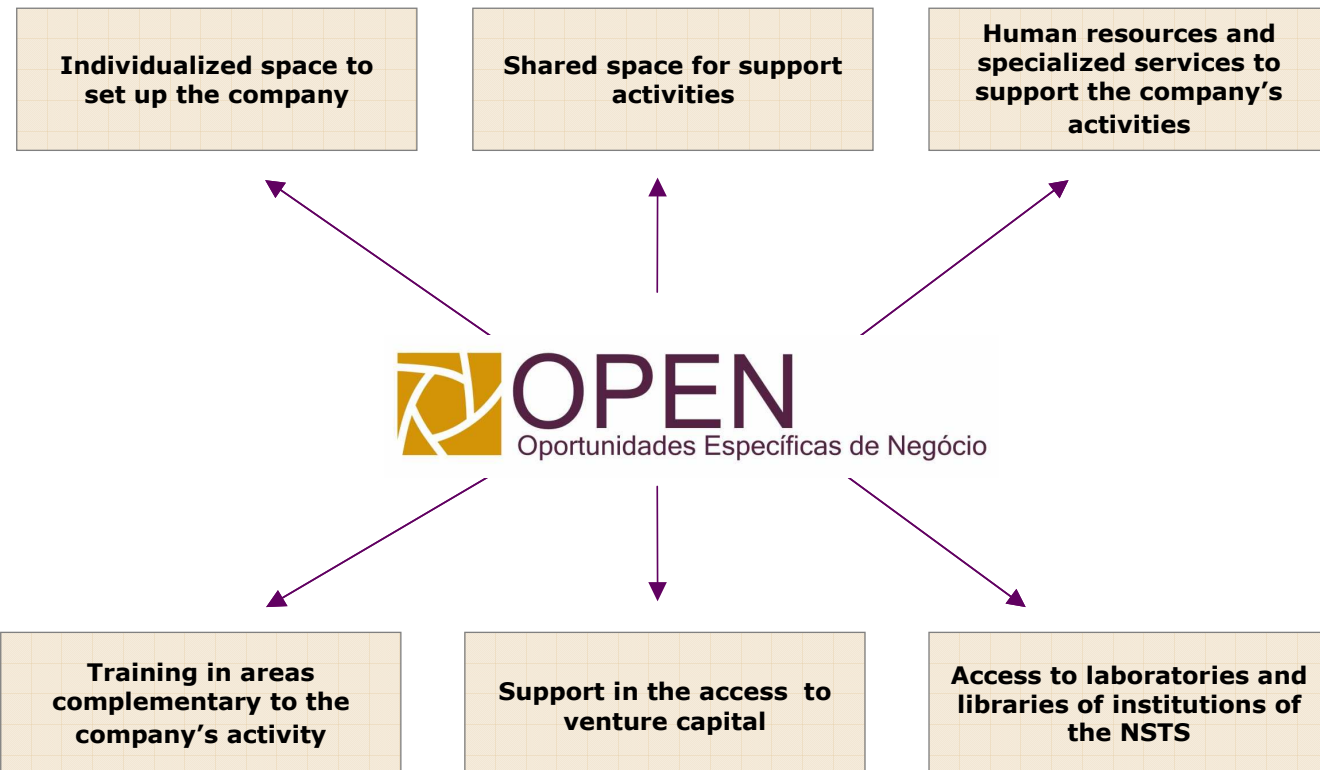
Individualized space to set up the company

Shared space for support activities

Human resources and specialized services to support the company's activities

OPEN
Oportunidades Específicas de Negócio

Training in areas complementary to the company's activity

Support in the access to venture capital

Access to laboratories and libraries of institutions of the NSTS